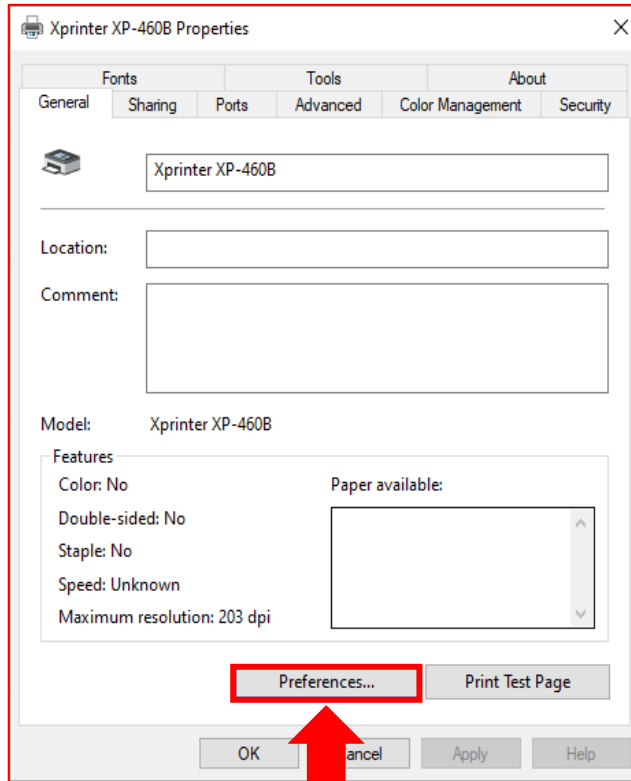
Xprinter XP-460B Properties

Fonts | Tools | About
General | Sharing | Ports | Advanced | Color Management | Security

Xprinter XP-460B

Location:

Comment:

Model: Xprinter XP-460B

Features

Color: No

Double-sided: No

Staple: No

Speed: Unknown

Maximum resolution: 203 dpi

Paper available:

Preferences...

Print Test Page

OK

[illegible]ancel

Apply

Help